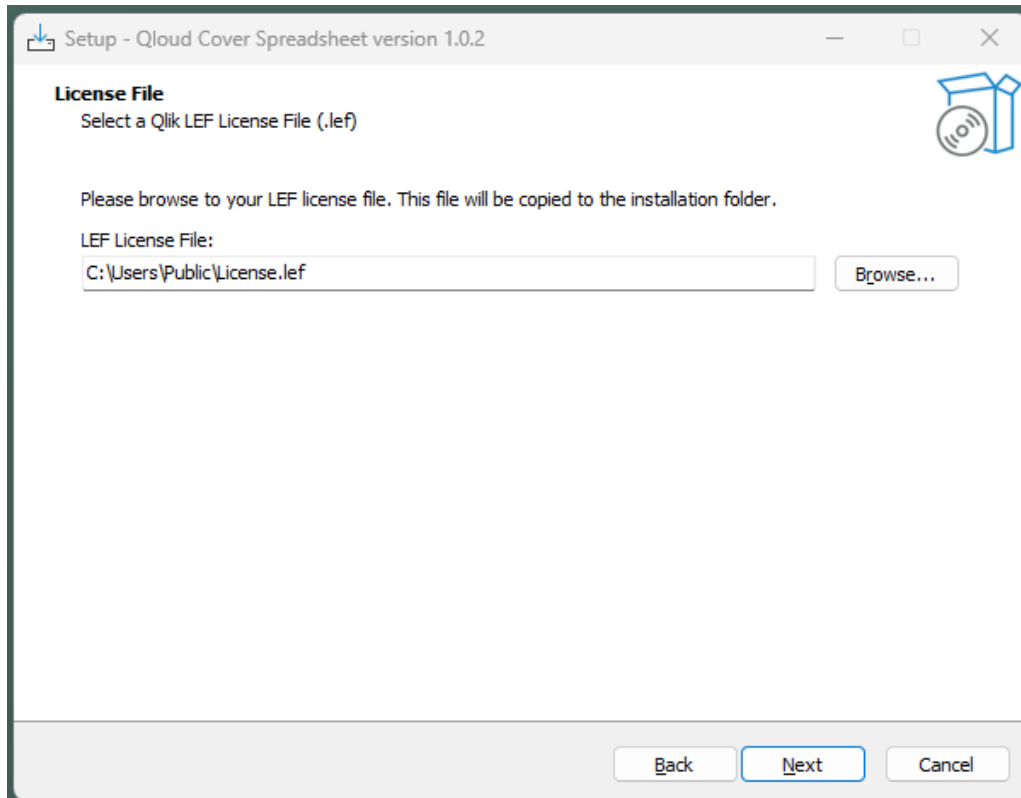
Setup - Qloud Cover Spreadsheet version 1.0.2

License File
Select a Qlik LEF License File (.lef)

Please browse to your LEF license file. This file will be copied to the installation folder.

LEF License File:
C:\Users\Public\License.lef
Browse...

Back
Next
Cancel